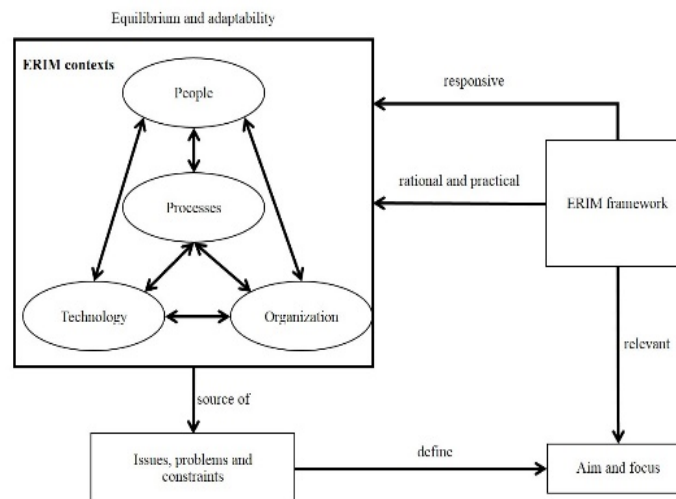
Equilibrium and adaptability

ERIM contexts

People

Processes

Technology

Organization

responsive

rational and practical

ERIM framework

relevant

source of

Issues, problems and constraints

define

Aim and focus